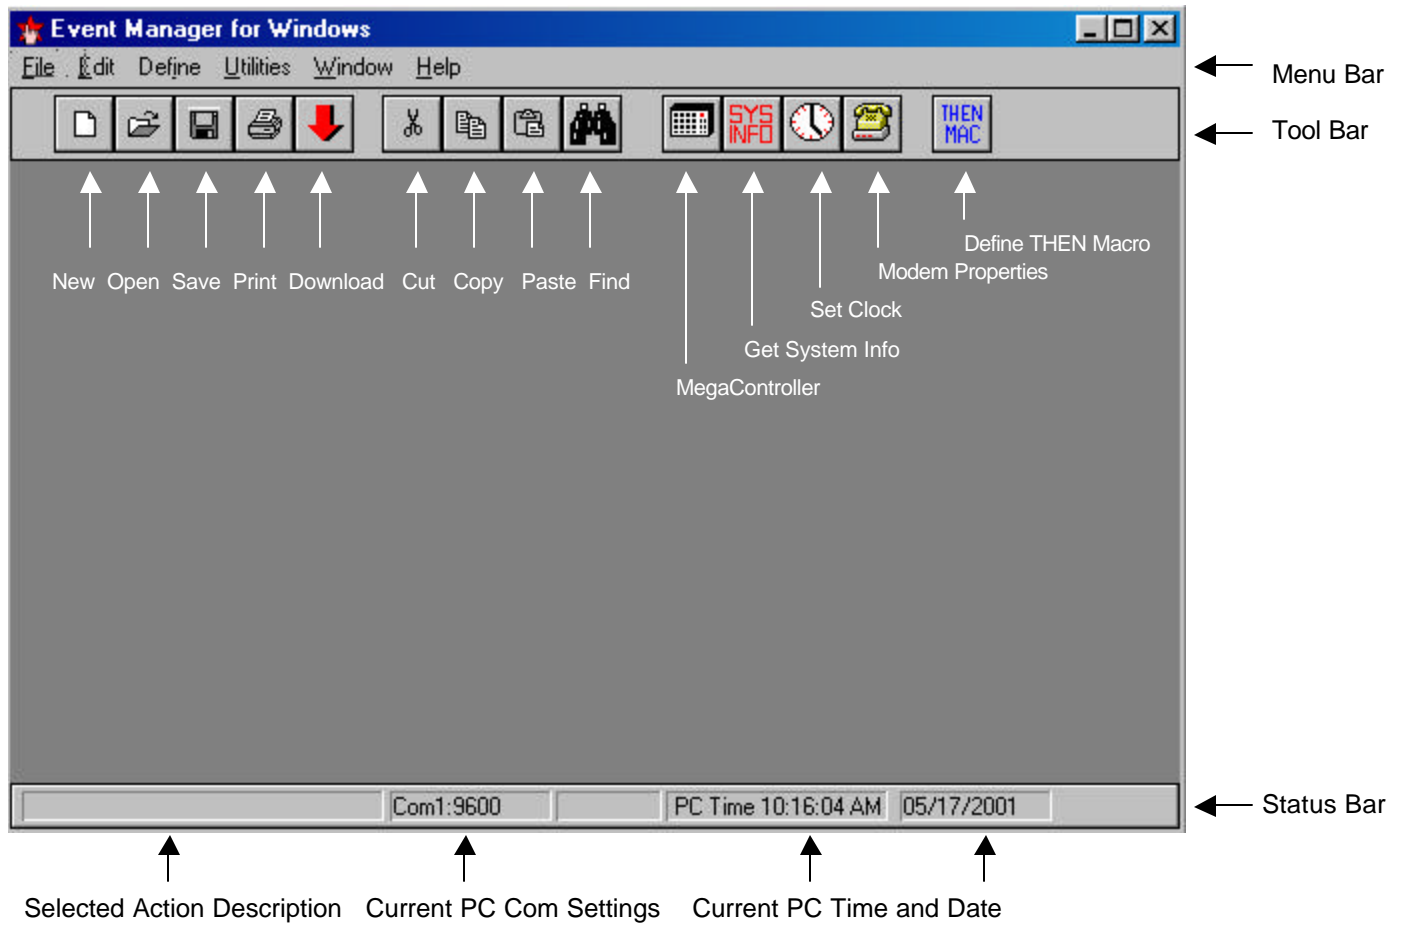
Event Manager for Windows

File Edit Define Utilities Window Help

Menu Bar

SYS INFO THEN MAC

Tool Bar

New Open Save Print Download Cut Copy Paste Find

Define THEN Macro
Modem Properties
Set Clock
Get System Info
MegaController

Com1:9600 PC Time 10:16:04 AM 05/17/2001

Status Bar

Selected Action Description Current PC Com Settings Current PC Time and Date